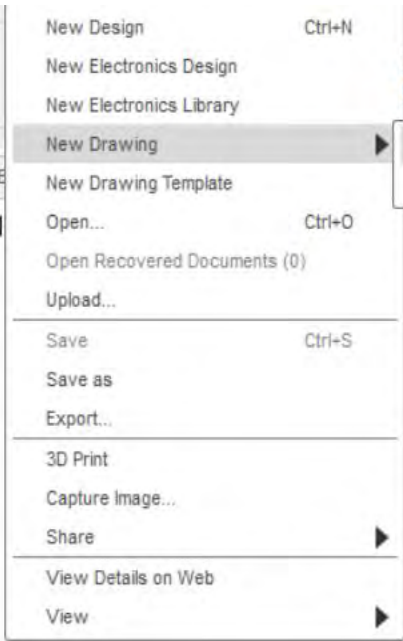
New Design Ctrl+N
New Electronics Design
New Electronics Library
New Drawing
New Drawing Template
Open... Ctrl+O
Open Recovered Documents (0)
Upload...

Save Ctrl+S
Save as
Export...

3D Print
Capture Image...
Share

View Details on Web
View